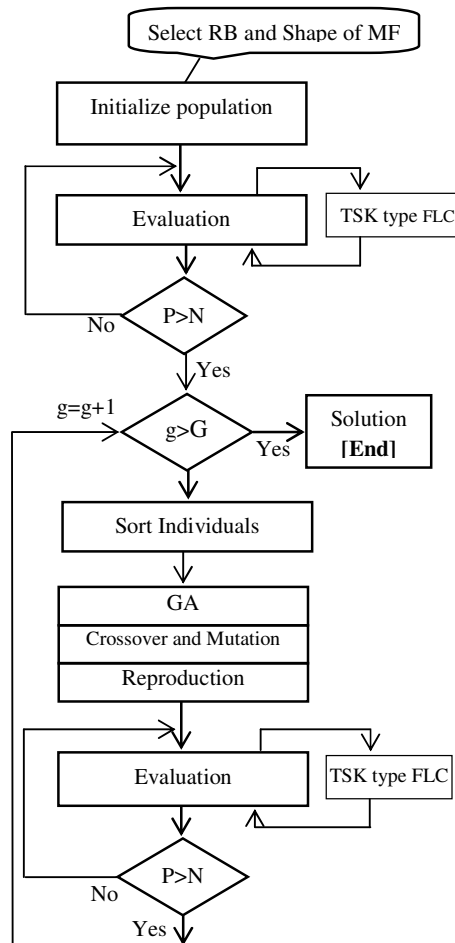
Select RB and Shape of MF

Initialize population

Evaluation

TSK type FLC

No

P>N

Yes

g=g+1

g>G

Yes

Solution
[End]

Sort Individuals

GA

Crossover and Mutation

Reproduction

Evaluation

TSK type FLC

No

P>N

Yes